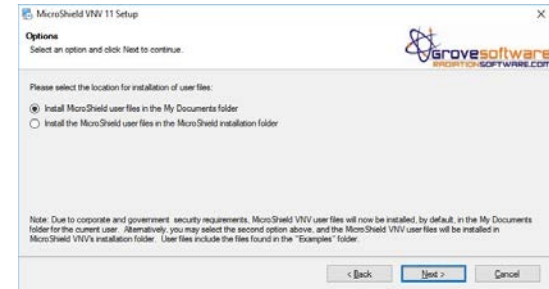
MicroShield VNV 11 Setup

×

Options
Select an option and click Next to continue.

Grovesoftware
RADIATIONSOFTWARE.COM

Please select the location for installation of user files:

Install MicroShield user files in the My Documents folder

Install the MicroShield user files in the MicroShield installation folder

Note: Due to corporate and government security requirements, MicroShield VNV user files will now be installed, by default, in the My Documents folder for the current user. Alternatively, you may select the second option above, and the MicroShield VNV user files will be installed in MicroShield VNV's installation folder. User files include the files found in the "Examples" folder.

< Back

Next >

Cancel